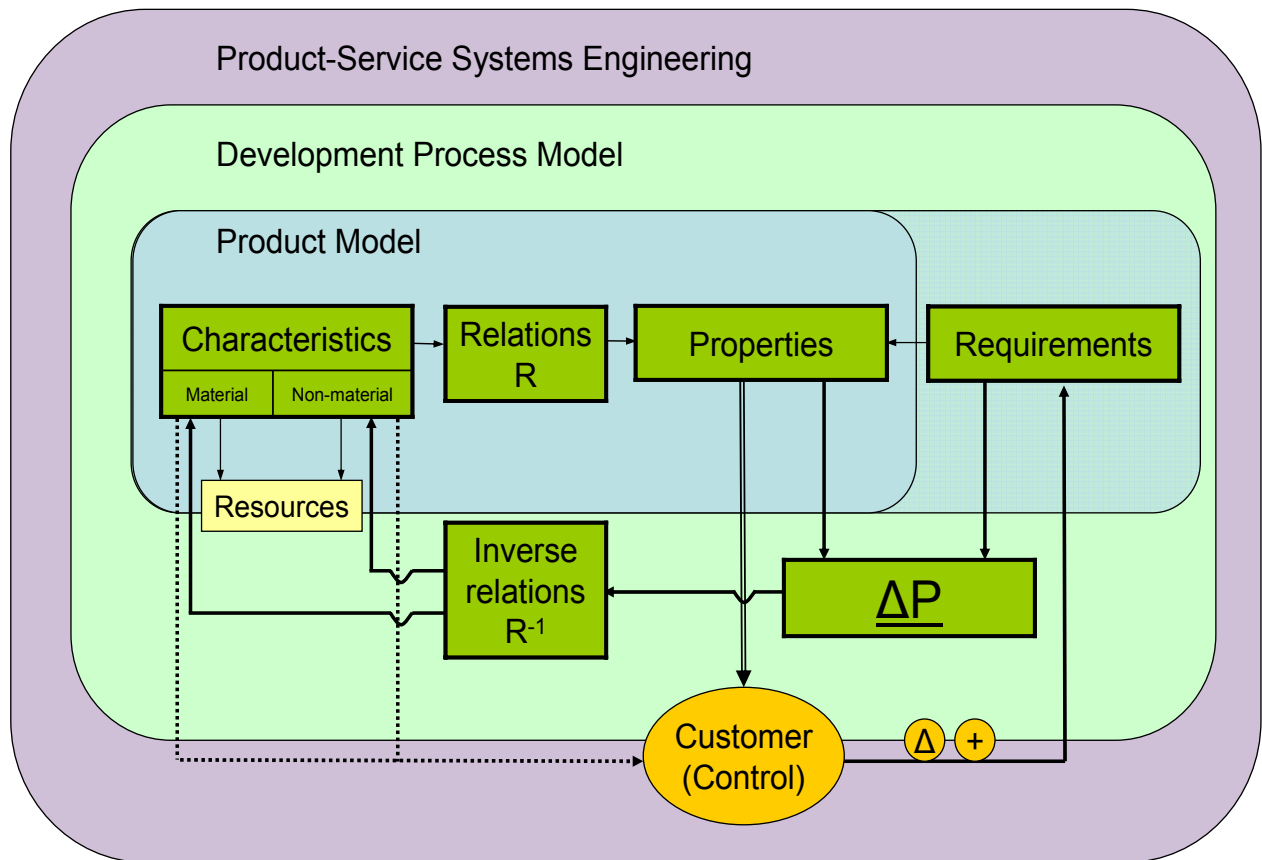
Product-Service Systems Engineering

Development Process Model

Product Model

Characteristics

Material

Non-material

Relations R

Properties

Requirements

Resources

Inverse relations $R^{-1}$

$\Delta P$

Customer (Control)

$\Delta$

+